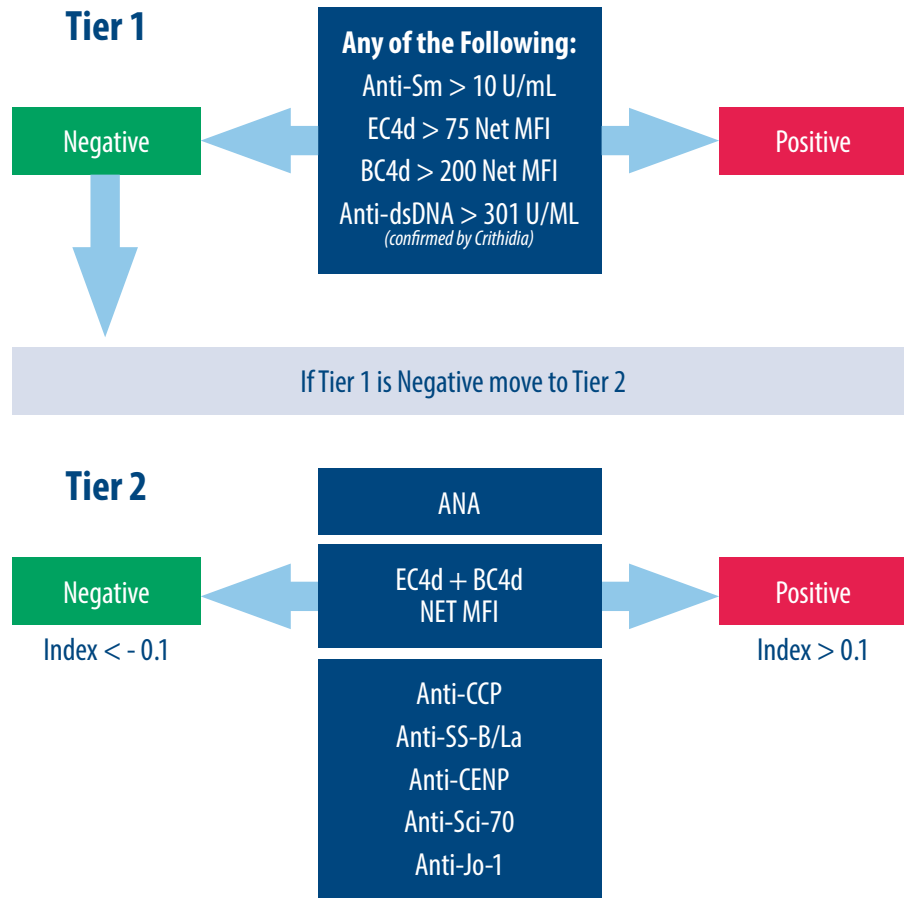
Tier 1

Negative

Any of the Following:
Anti-Sm > 10 U/mL
EC4d > 75 Net MFI
BC4d > 200 Net MFI
Anti-dsDNA > 301 U/ML
(confirmed by Crithidia)

Positive

If Tier 1 is Negative move to Tier 2

Tier 2

ANA

Negative
Index < - 0.1

EC4d + BC4d
NET MFI

Positive
Index > 0.1

Anti-CCP
Anti-SS-B/La
Anti-CENP
Anti-Sci-70
Anti-Jo-1